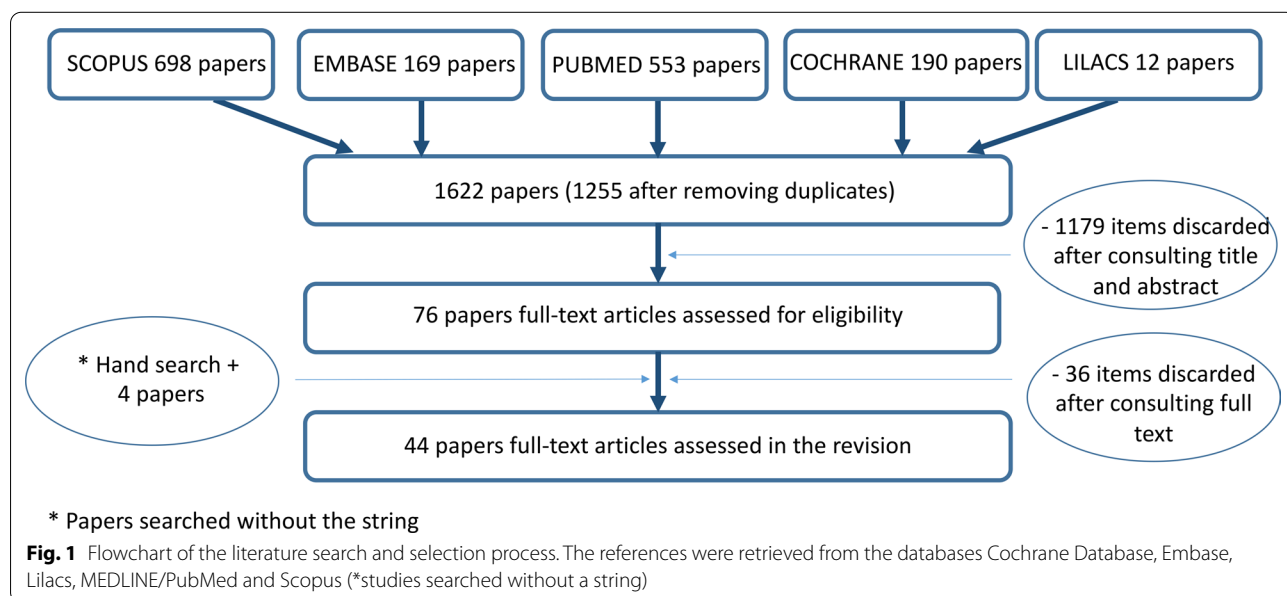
SCOPUS 698 papers

EMBASE 169 papers

PUBMED 553 papers

COCHRANE 190 papers

LILACS 12 papers

1622 papers (1255 after removing duplicates)

- 1179 items discarded after consulting title and abstract

76 papers full-text articles assessed for eligibility

* Hand search + 4 papers

- 36 items discarded after consulting full text

44 papers full-text articles assessed in the revision

* Papers searched without the string

**Fig. 1** Flowchart of the literature search and selection process. The references were retrieved from the databases Cochrane Database, Embase, Lilacs, MEDLINE/PubMed and Scopus (*studies searched without a string)